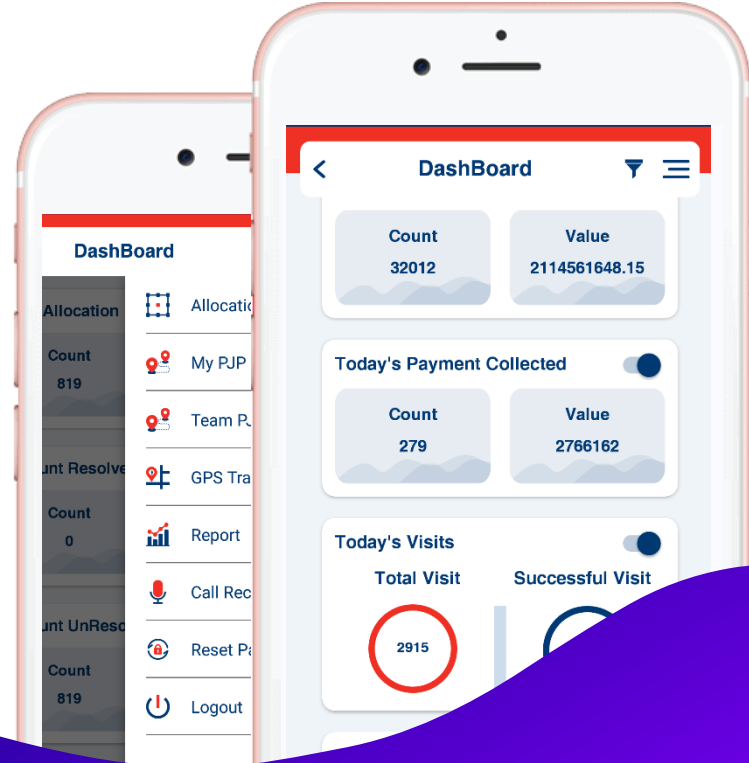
DashBoard

Allocation

Count

819

unt Resolve

Count

0

unt UnReso

Count

819

Allocatic

My PJP

Team PJ

GPS Tra

Report

Call Rec

Reset Pa

Logout

DashBoard

Count

32012

Value

2114561648.15

Today's Payment Collected

Count

279

Value

2766162

Today's Visits

Total Visit

Successful Visit

2915